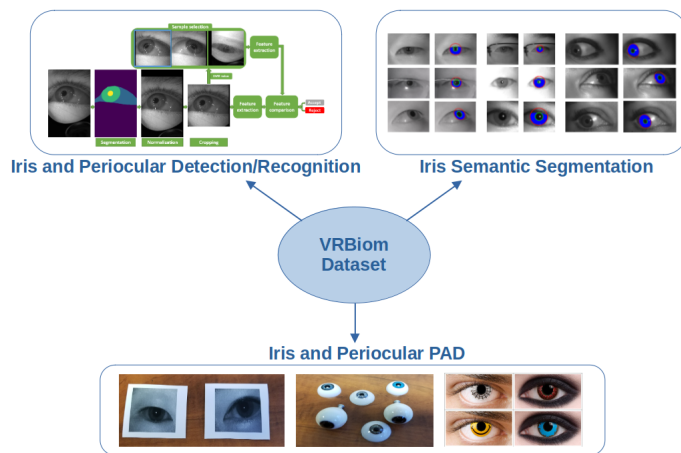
Sample selection

Feature extraction

Segmentation

Normalization

Cropping

Feature extraction

Feature comparison

Accept

Reject

Iris and Periocular Detection/Recognition

Iris Semantic Segmentation

VRBiom Dataset

Iris and Periocular PAD